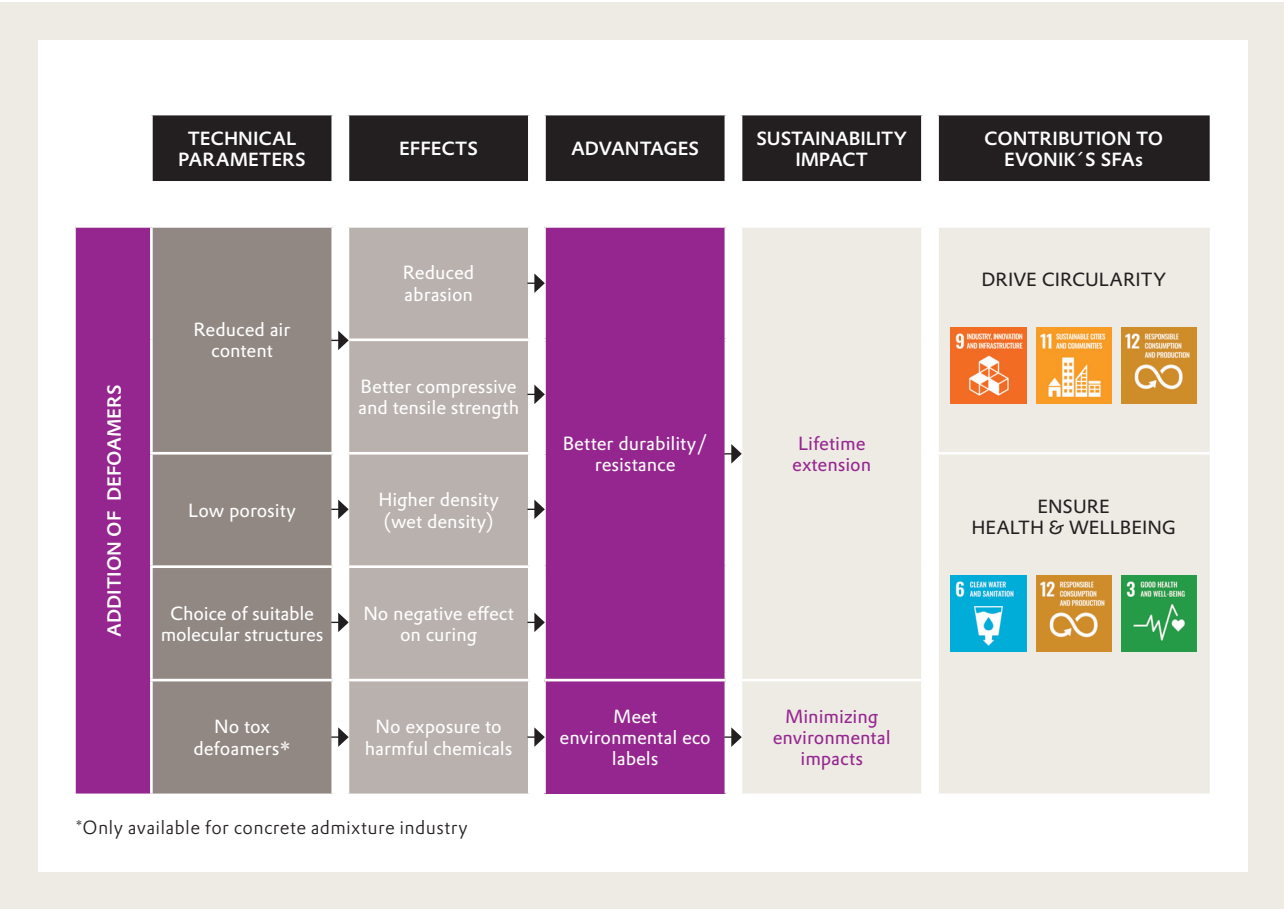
TECHNICAL PARAMETERS

EFFECTS

ADVANTAGES

SUSTAINABILITY IMPACT

CONTRIBUTION TO EVONIK´S SFAs

ADDITION OF DEFOAMERS

Reduced air content

Reduced abrasion

Better compressive and tensile strength

Low porosity

Higher density (wet density)

Choice of suitable molecular structures

No negative effect on curing

Better durability/ resistance

Lifetime extension

No tox defoamers*

No exposure to harmful chemicals

Meet environmental eco labels

Minimizing environmental impacts

DRIVE CIRCULARITY

9 INDUSTRY, INNOVATION AND INFRASTRUCTURE

11 SUSTAINABLE CITIES AND COMMUNITIES

12 RESPONSIBLE CONSUMPTION AND PRODUCTION

ENSURE HEALTH & WELLBEING

6 CLEAN WATER AND SANITATION

12 RESPONSIBLE CONSUMPTION AND PRODUCTION

3 GOOD HEALTH AND WELL-BEING

*Only available for concrete admixture industry